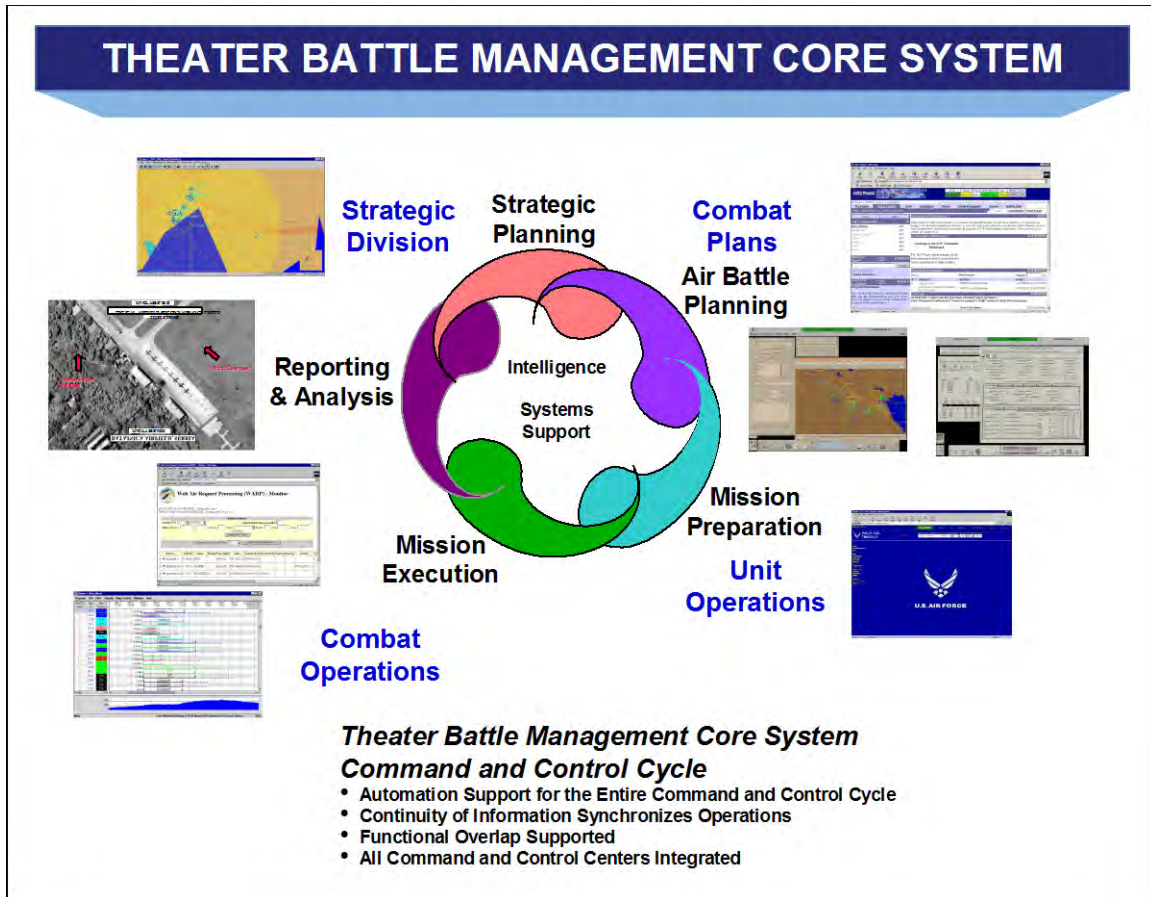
THEATER BATTLE MANAGEMENT CORE SYSTEM

Strategic Division

Strategic Planning

Combat Plans

Air Battle Planning

Reporting & Analysis

Intelligence

Systems Support

Mission Preparation

Unit Operations

Mission Execution

Combat Operations

Web Air Request Processing (WARP) - Monitor

U.S. AIR FORCE

Theater Battle Management Core System
Command and Control Cycle

• Automation Support for the Entire Command and Control Cycle
• Continuity of Information Synchronizes Operations
• Functional Overlap Supported
• All Command and Control Centers Integrated